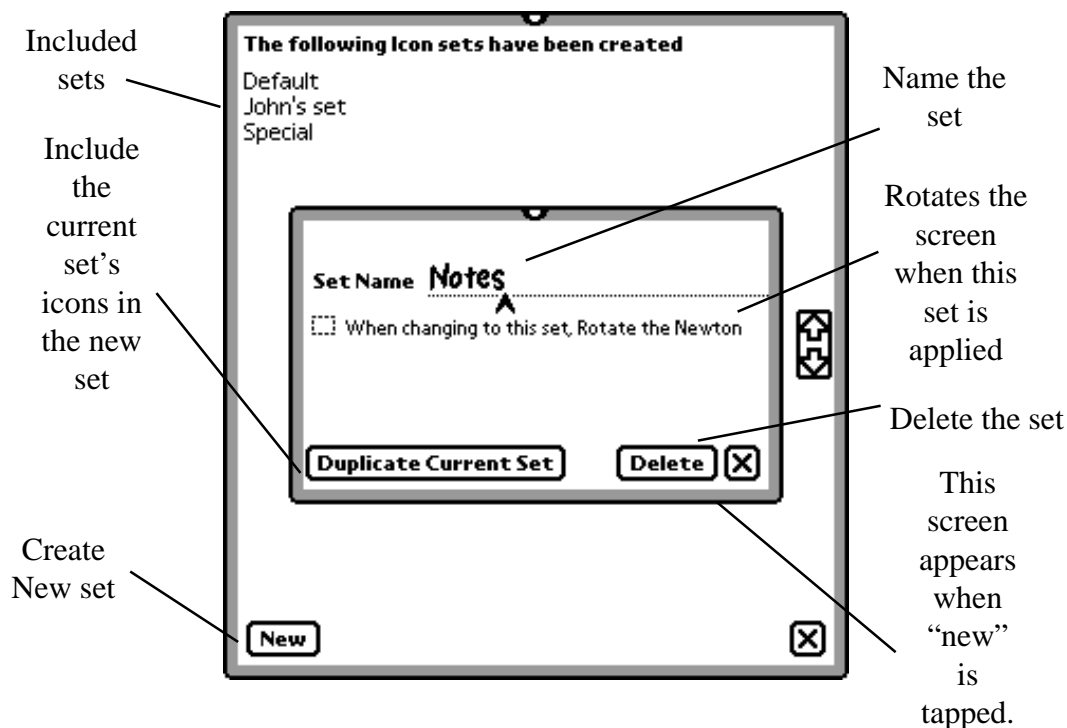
Included sets

The following Icon sets have been created

Default
John's set
Special

Name the set

Include the current set's icons in the new set

Rotates the screen when this set is applied

Set Name Notes

When changing to this set, Rotate the Newton

Delete the set

Duplicate Current Set

Delete

This screen appears when "new" is tapped.

Create New set

New